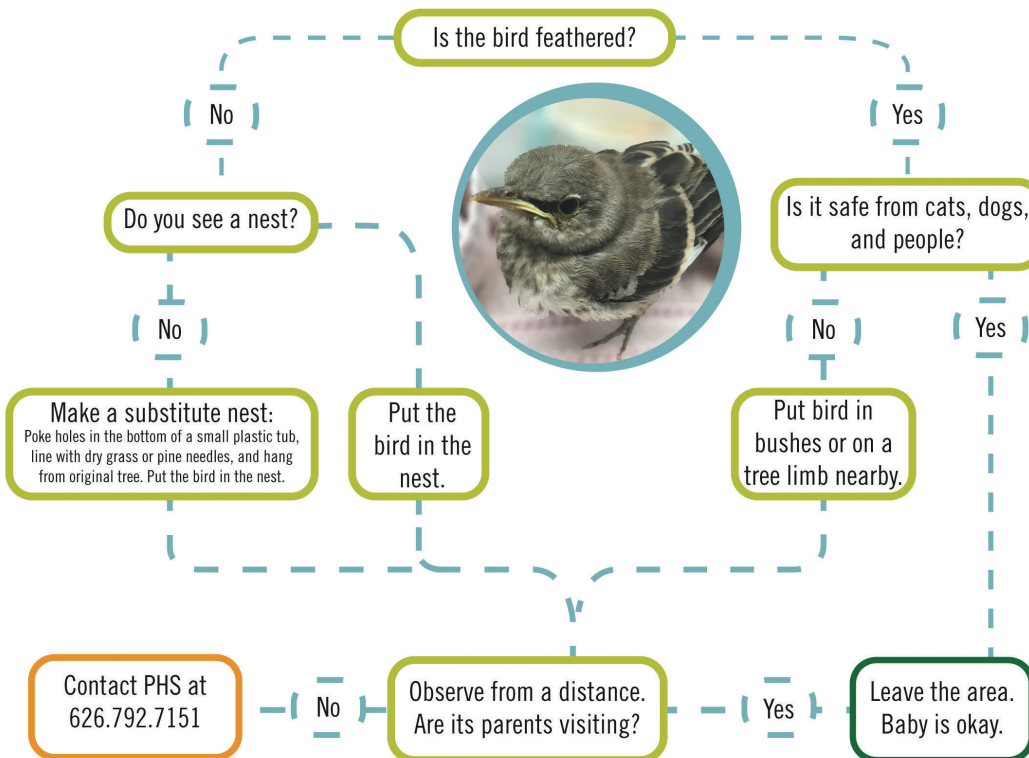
Is the bird feathered?

No

Yes

Do you see a nest?

Is it safe from cats, dogs, and people?

No

No

Yes

Make a substitute nest:
Poke holes in the bottom of a small plastic tub, line with dry grass or pine needles, and hang from original tree. Put the bird in the nest.

Put the bird in the nest.

Put bird in bushes or on a tree limb nearby.

Contact PHS at 626.792.7151

No

Observe from a distance. Are its parents visiting?

Yes

Leave the area. Baby is okay.